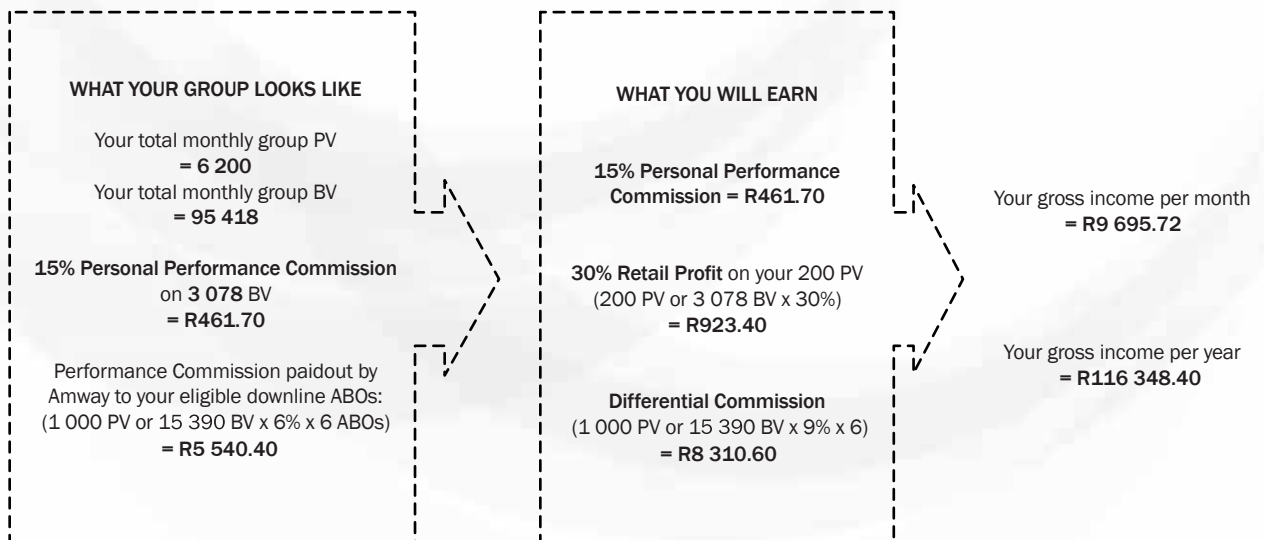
WHAT YOUR GROUP LOOKS LIKE

Your total monthly group PV
= 6 200
Your total monthly group BV
= 95 418

15% Personal Performance Commission
on 3 078 BV
= R461.70

Performance Commission paidout by Amway to your eligible downline ABOs:
(1 000 PV or 15 390 BV x 6% x 6 ABOs)
= R5 540.40

WHAT YOU WILL EARN

15% Personal Performance Commission = R461.70

30% Retail Profit on your 200 PV
(200 PV or 3 078 BV x 30%)
= R923.40

Differential Commission
(1 000 PV or 15 390 BV x 9% x 6)
= R8 310.60

Your gross income per month
= R9 695.72

Your gross income per year
= R116 348.40